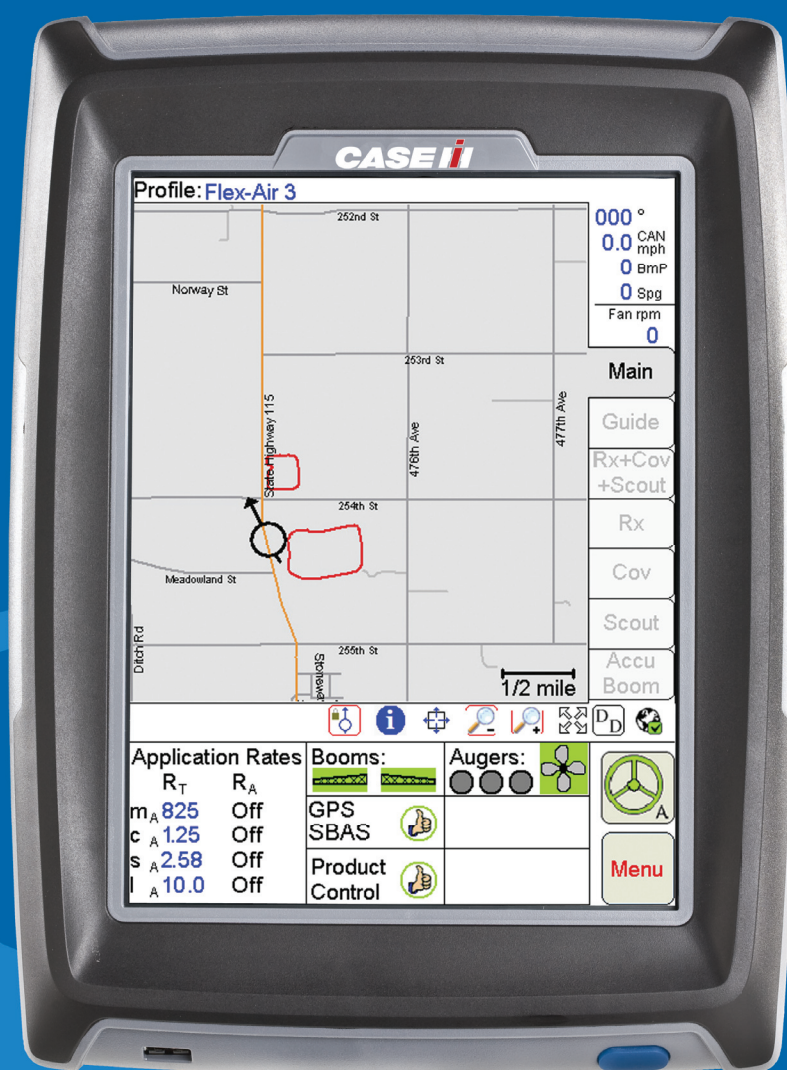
CASE IH

Profile: Flex-Air 3

252nd St
Norway St
253rd St
State Highway 115
476th Ave
477th Ave
254th St
Meadowland St
Ditch Rd
255th St
Stonewa
1/2 mile

000 °
0.0 CAN mph
0 BmP
0 Spg
Fan rpm
0

Main
Guide
Rx+Cov +Scout
Rx
Cov
Scout
Accu Boom

D D

| Application Rates | | |
|---|---|---|
| | $R_T$ | $R_A$ |
| $m_A$ | 825 | Off |
| $c_A$ | 1.25 | Off |
| $s_A$ | 2.58 | Off |
| $l_A$ | 10.0 | Off |

Booms:
Augers:
GPS SBAS
Product Control

A
Menu